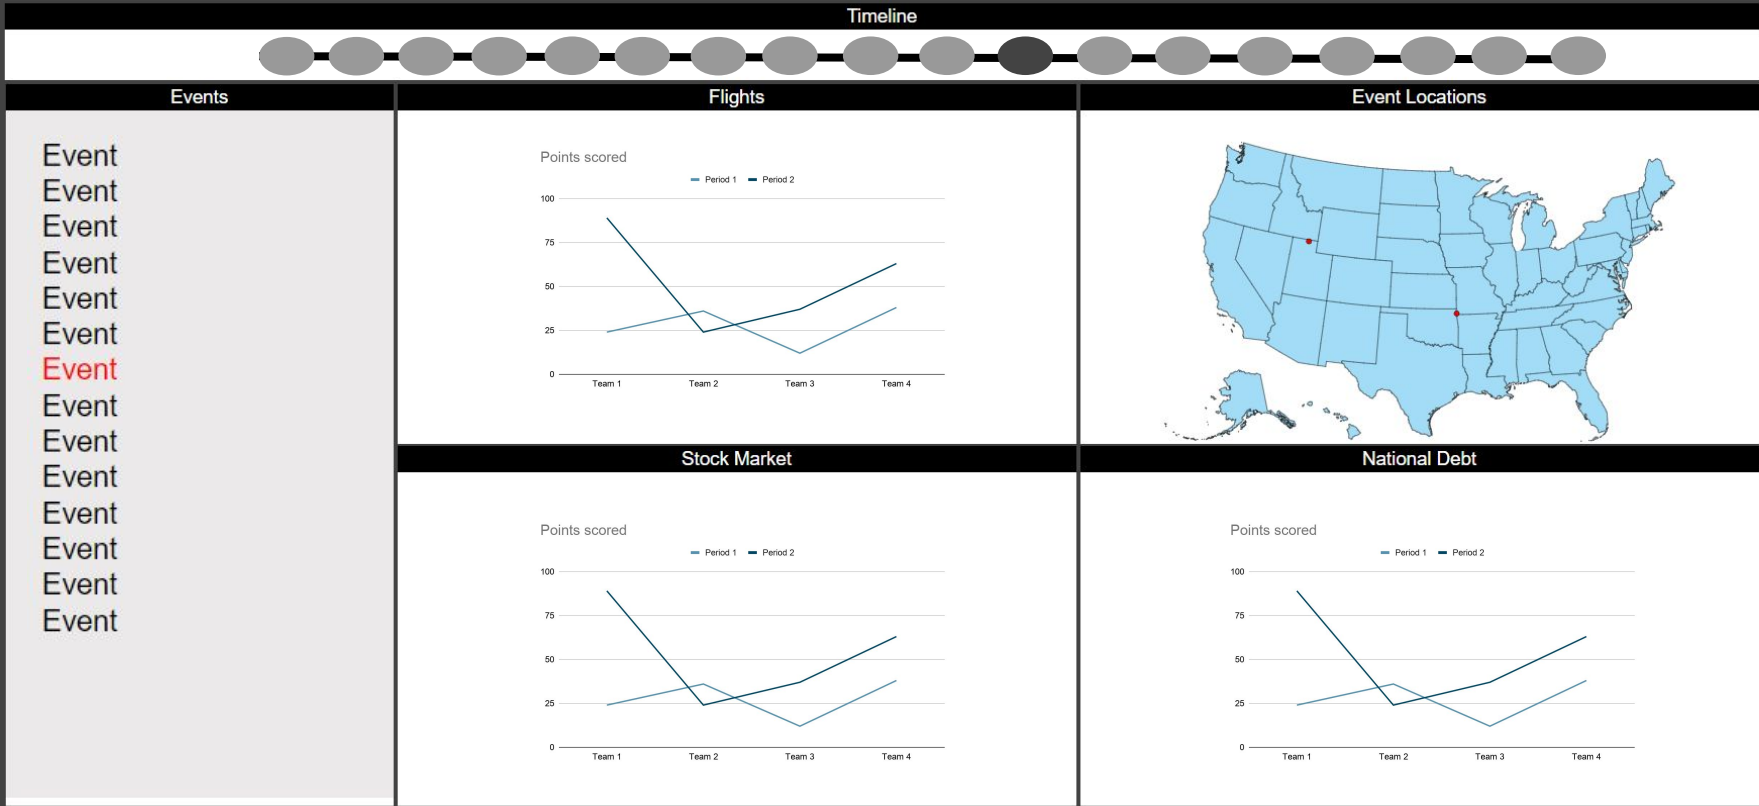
Timeline

Events

Event
Event
Event
Event
Event
Event
Event
Event
Event
Event
Event
Event
Event
Event

Flights

Points scored

Period 1 Period 2

100
75
50
25
0

Team 1 Team 2 Team 3 Team 4

Event Locations

Stock Market

Points scored

Period 1 Period 2

100
75
50
25
0

Team 1 Team 2 Team 3 Team 4

National Debt

Points scored

Period 1 Period 2

100
75
50
25
0

Team 1 Team 2 Team 3 Team 4